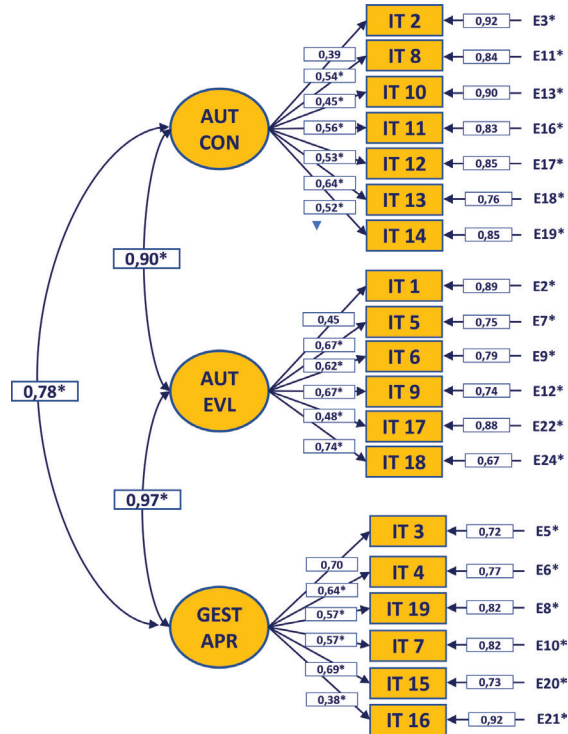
0,78*

0,90*

0,97*

AUT CON

0,39
0,54*
0,45*
0,56*
0,53*
0,64*
0,52*

IT 2
IT 8
IT 10
IT 11
IT 12
IT 13
IT 14

0,92 E3*
0,84 E11*
0,90 E13*
0,83 E16*
0,85 E17*
0,76 E18*
0,85 E19*

AUT EVL

0,45
0,67*
0,62*
0,67*
0,48*
0,74*

IT 1
IT 5
IT 6
IT 9
IT 17
IT 18

0,89 E2*
0,75 E7*
0,79 E9*
0,74 E12*
0,88 E22*
0,67 E24*

GEST APR

0,70
0,64*
0,57*
0,57*
0,69*
0,38*

IT 3
IT 4
IT 19
IT 7
IT 15
IT 16

0,72 E5*
0,77 E6*
0,82 E8*
0,82 E10*
0,73 E20*
0,92 E21*